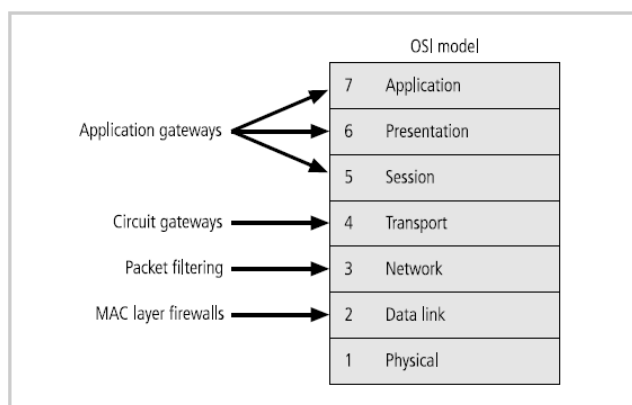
OSI model

| | |
|---|---|
| 7 | Application |
| 6 | Presentation |
| 5 | Session |
| 4 | Transport |
| 3 | Network |
| 2 | Data link |
| 1 | Physical |

Application gateways

Circuit gateways

Packet filtering

MAC layer firewalls